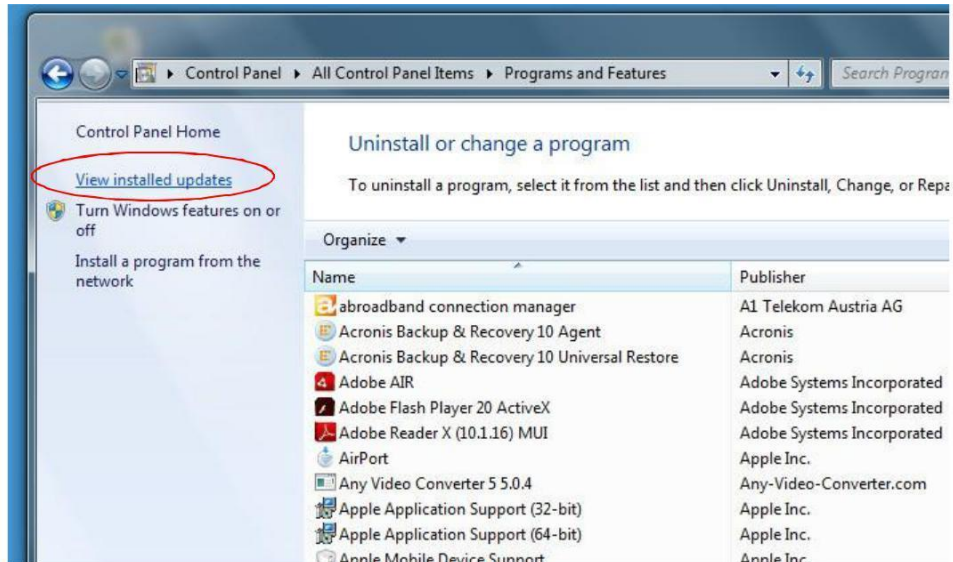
Control Panel ▸ All Control Panel Items ▸ Programs and Features

Search Progran

Control Panel Home

View installed updates

Turn Windows features on or off

Install a program from the network

Uninstall or change a program

To uninstall a program, select it from the list and then click Uninstall, Change, or Repa

Organize ▾

| Name | Publisher |
|---|---|
| abroadband connection manager | A1 Telekom Austria AG |
| Acronis Backup & Recovery 10 Agent | Acronis |
| Acronis Backup & Recovery 10 Universal Restore | Acronis |
| Adobe AIR | Adobe Systems Incorporated |
| Adobe Flash Player 20 ActiveX | Adobe Systems Incorporated |
| Adobe Reader X (10.1.16) MUI | Adobe Systems Incorporated |
| AirPort | Apple Inc. |
| Any Video Converter 5 5.0.4 | Any-Video-Converter.com |
| Apple Application Support (32-bit) | Apple Inc. |
| Apple Application Support (64-bit) | Apple Inc. |
| Apple Mobile Device Support | Apple Inc. |